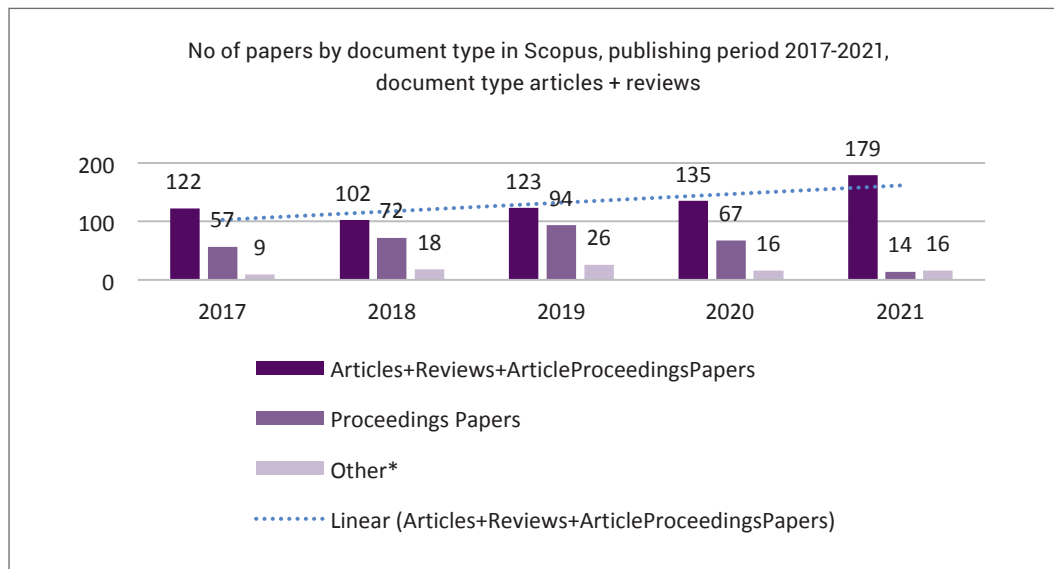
No of papers by document type in Scopus, publishing period 2017-2021, document type articles + reviews

200
100
0

122
57
9
102
72
18
123
94
26
135
67
16
179
14
16

2017
2018
2019
2020
2021

Articles+Reviews+ArticleProceedingsPapers
Proceedings Papers
Other*
Linear (Articles+Reviews+ArticleProceedingsPapers)